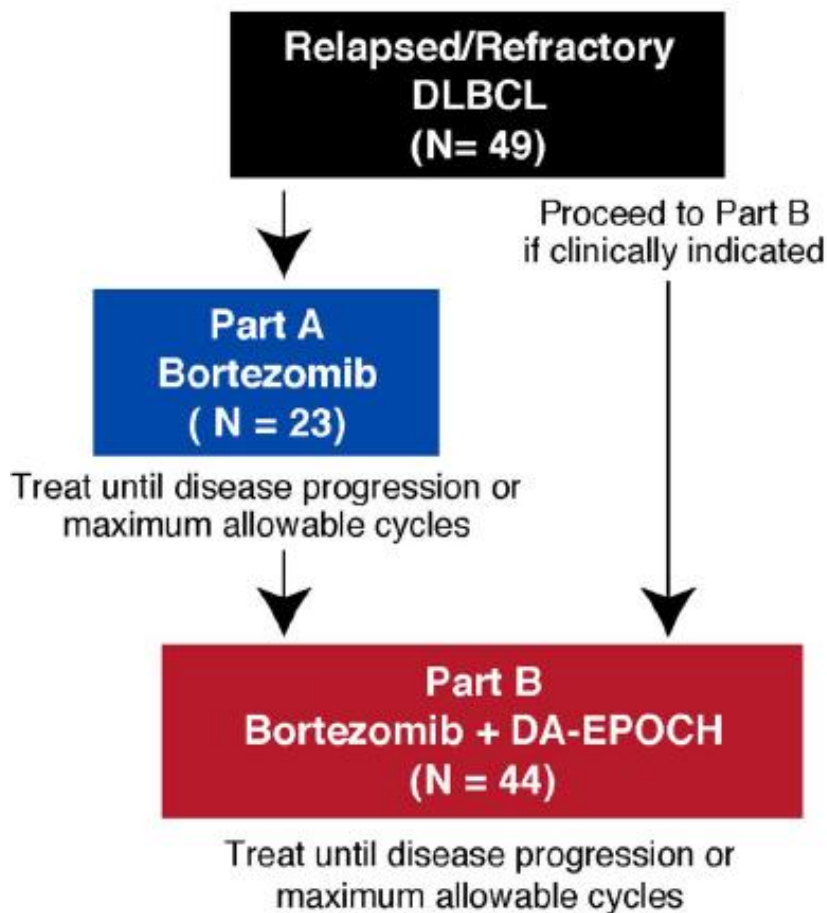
Relapsed/Refractory
DLBCL
(N= 49)

Proceed to Part B
if clinically indicated

Part A
Bortezomib
( N = 23)

Treat until disease progression or maximum allowable cycles

Part B
Bortezomib + DA-EPOCH
(N = 44)

Treat until disease progression or maximum allowable cycles